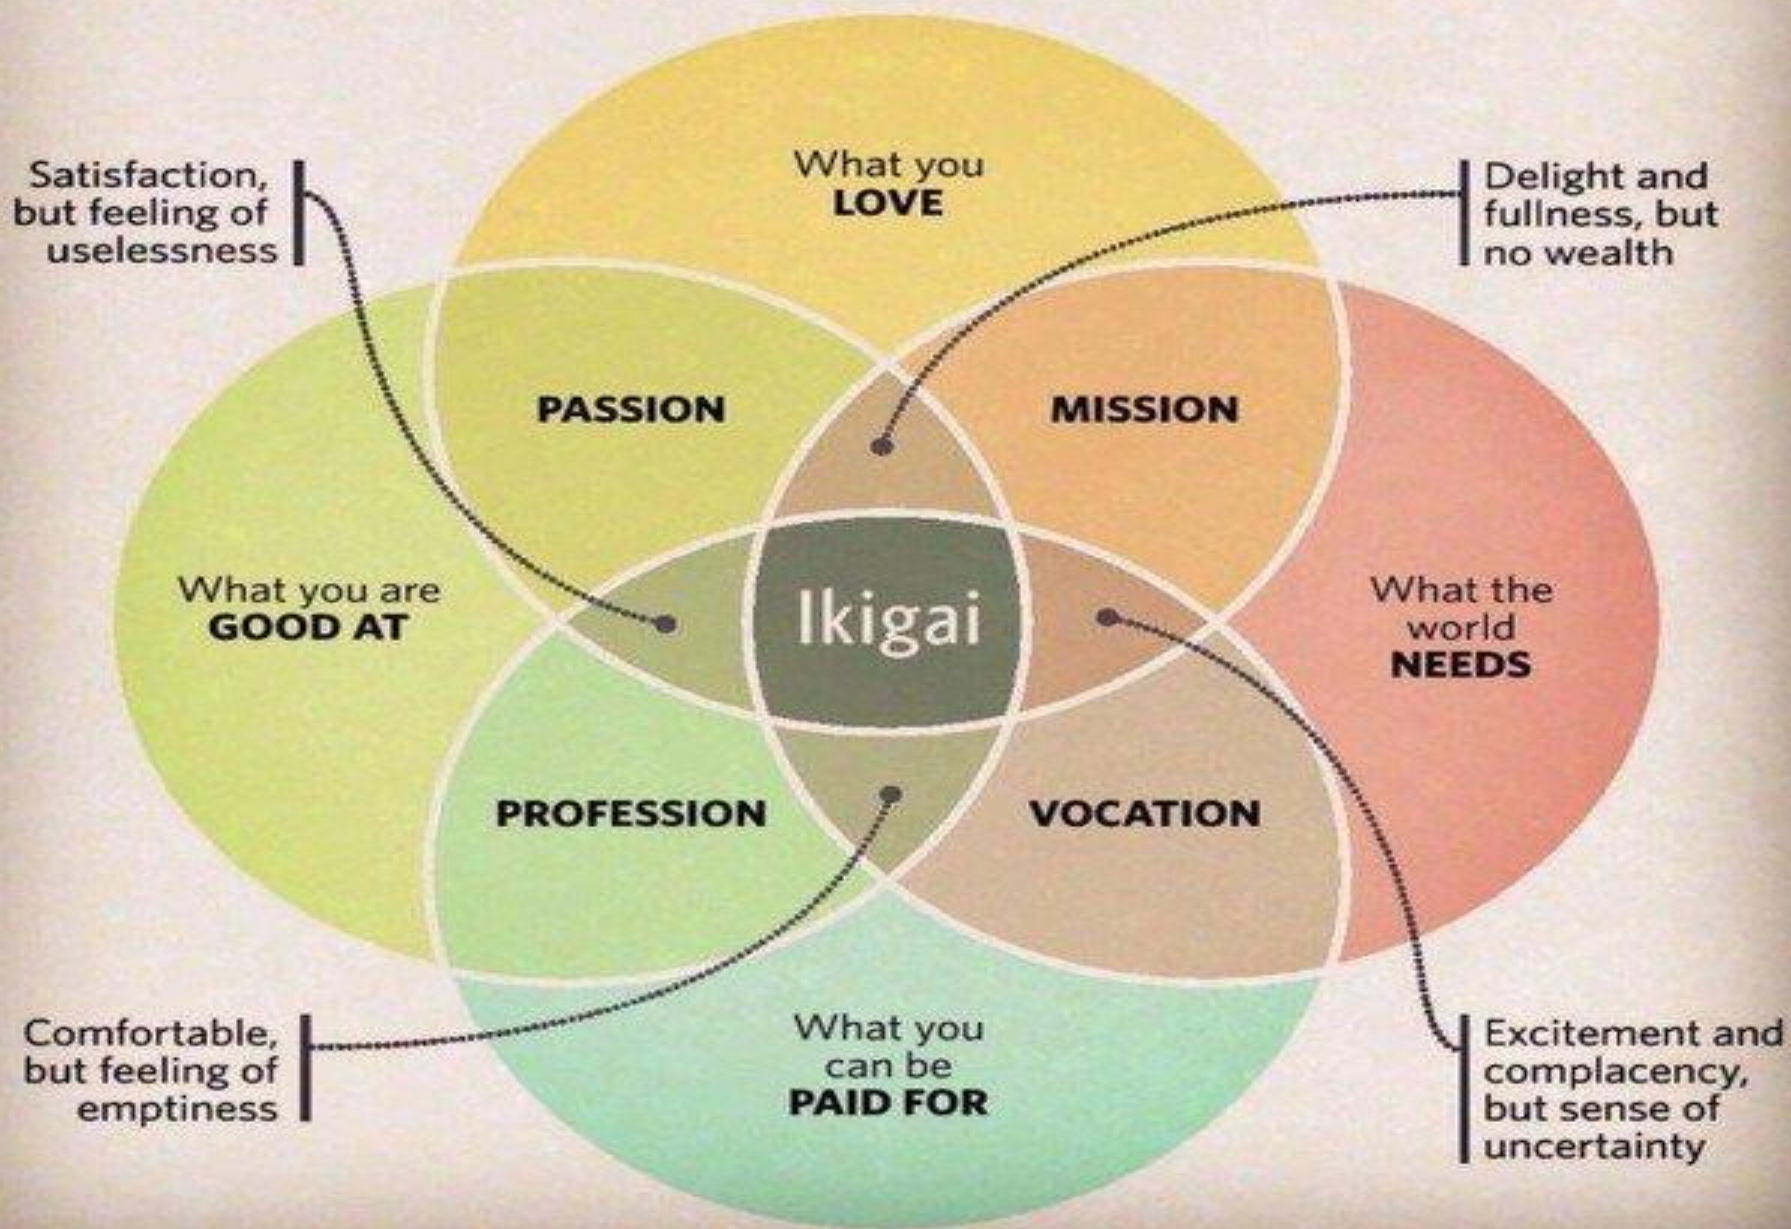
Satisfaction, but feeling of uselessness

What you LOVE

Delight and fullness, but no wealth

PASSION

MISSION

What you are GOOD AT

Ikigai

What the world NEEDS

PROFESSION

VOCATION

Comfortable, but feeling of emptiness

What you can be PAID FOR

Excitement and complacency, but sense of uncertainty